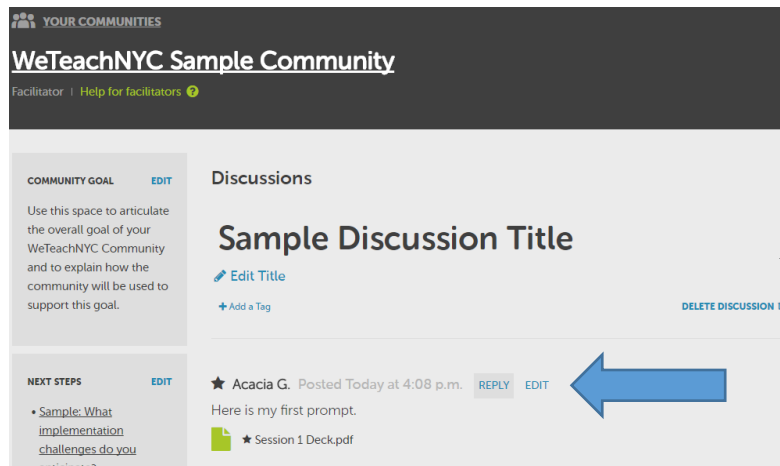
YOUR COMMUNITIES

WeTeachNYC Sample Community

Facilitator | Help for facilitators

COMMUNITY GOAL EDIT

Use this space to articulate the overall goal of your WeTeachNYC Community and to explain how the community will be used to support this goal.

NEXT STEPS EDIT

• Sample: What implementation challenges do you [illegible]

Discussions

Sample Discussion Title

Edit Title

+ Add a Tag

DELETE DISCUSSION

Acacia G. Posted Today at 4:08 p.m. REPLY EDIT

Here is my first prompt.

Session 1 Deck.pdf